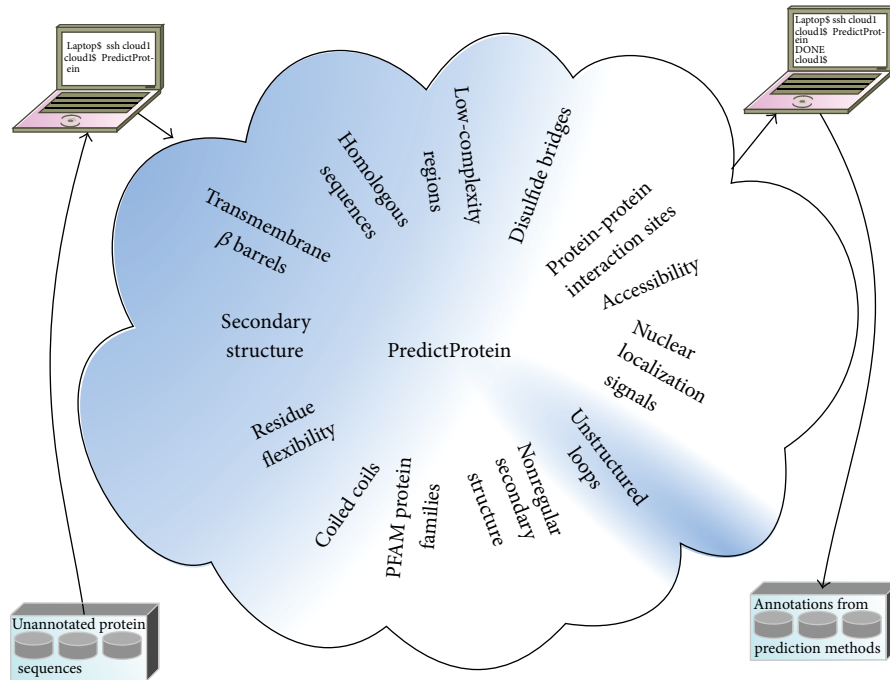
Laptop$ ssh cloud1
cloud1$ PredictProtein

Laptop$ ssh cloud1
cloud1$ PredictProtein
DONE
cloud1$

Transmembrane $\beta$ barrels

Homologous sequences

Low-complexity regions

Disulfide bridges

Protein-protein interaction sites

Accessibility

Nuclear localization signals

Secondary structure

PredictProtein

Residue flexibility

Coiled coils

PFAM protein families

Nonregular secondary structure

Unstructured loops

Unannotated protein sequences

Annotations from prediction methods